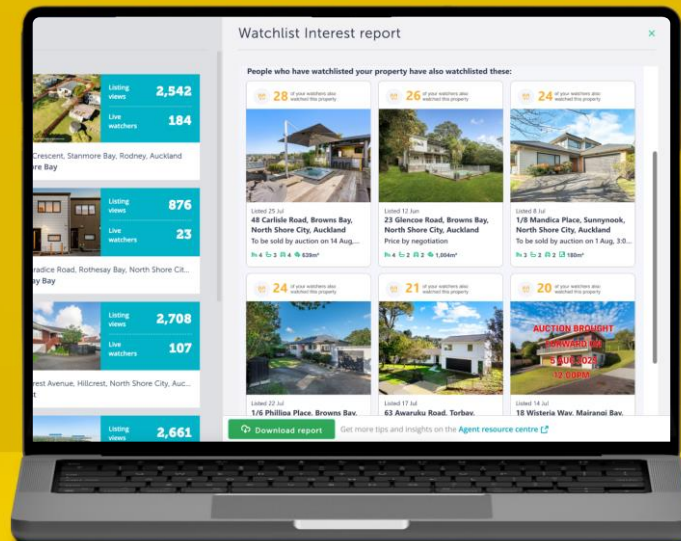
Listing views 2,542
Live watchers 184
Crescent, Stanmore Bay, Rodney, Auckland
re Bay

Listing views 876
Live watchers 23
radice Road, Rothesay Bay, North Shore Cit...
ay Bay

Listing views 2,708
Live watchers 107
rest Avenue, Hillcrest, North Shore City, Auc...
t

Listing views 2,661

Watchlist Interest report

×

People who have watchlisted your property have also watchlisted these:

28 of your watchers also watched this property
Listed 25 Jul
48 Carlisle Road, Browns Bay, North Shore City, Auckland
To be sold by auction on 14 Aug,...
4 2 4 639m²

26 of your watchers also watched this property
Listed 12 Jun
23 Glencoe Road, Browns Bay, North Shore City, Auckland
Price by negotiation
4 2 2 1,004m²

24 of your watchers also watched this property
Listed 8 Jul
1/8 Mandica Place, Sunnynook, North Shore City, Auckland
To be sold by auction on 1 Aug, 3:0...
3 2 2 180m²

24 of your watchers also watched this property
Listed 22 Jul
1/6 Phillipa Place, Browns Bay,

21 of your watchers also watched this property
Listed 17 Jul
63 Awaruku Road, Torbay,

20 of your watchers also watched this property
AUCTION BROUGHT FORWARD TO
5 AUG 2024
12:00PM
Listed 14 Jul
18 Wisteria Way, Mairangi Bay,

Download report
Get more tips and insights on the Agent resource centre